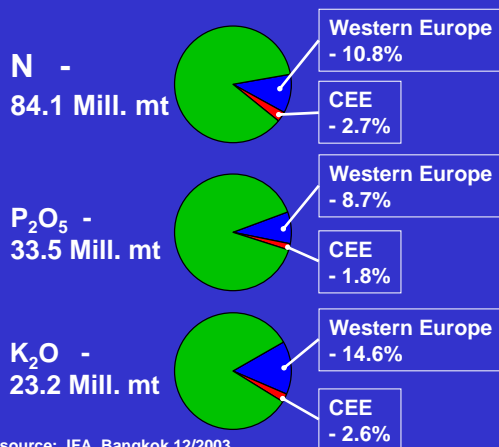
N -
84.1 Mill. mt

Western Europe
- 10.8%

CEE
- 2.7%

$P_2O_5$ -
33.5 Mill. mt

Western Europe
- 8.7%

CEE
- 1.8%

$K_2O$ -
23.2 Mill. mt

Western Europe
- 14.6%

CEE
- 2.6%

source: IFA, Bangkok 12/2003